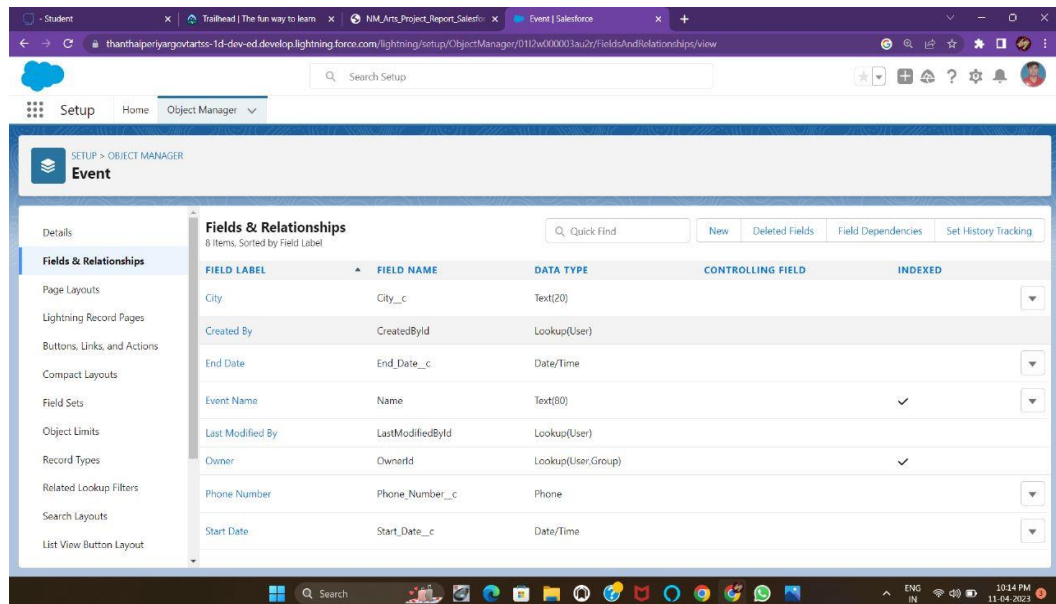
- Student × Trailhead | The fun way to learn × NM_Arts_Project_Report_Salesfor × Event | Salesforce × +

thanthaiperiyargovtartss-1d-dev-ed.develop.lightning.force.com/lightning/setup/ObjectManager/01I2w000003au2r/FieldsAndRelationships/view

Search Setup

Setup Home Object Manager

SETUP > OBJECT MANAGER
Event

Details
Fields & Relationships
Page Layouts
Lightning Record Pages
Buttons, Links, and Actions
Compact Layouts
Field Sets
Object Limits
Record Types
Related Lookup Filters
Search Layouts
List View Button Layout

Fields & Relationships
8 Items, Sorted by Field Label

Quick Find

New Deleted Fields Field Dependencies Set History Tracking

| FIELD LABEL | FIELD NAME | DATA TYPE | CONTROLLING FIELD | INDEXED |
|---|---|---|---|---|
| City | City__c | Text(20) | | |
| Created By | CreatedById | Lookup(User) | | |
| End Date | End_Date__c | Date/Time | | |
| Event Name | Name | Text(80) | | ✓ |
| Last Modified By | LastModifiedById | Lookup(User) | | |
| Owner | OwnerId | Lookup(User,Group) | | ✓ |
| Phone Number | Phone_Number__c | Phone | | |
| Start Date | Start_Date__c | Date/Time | | |

Search

ENG IN 10:14 PM 11-04-2023